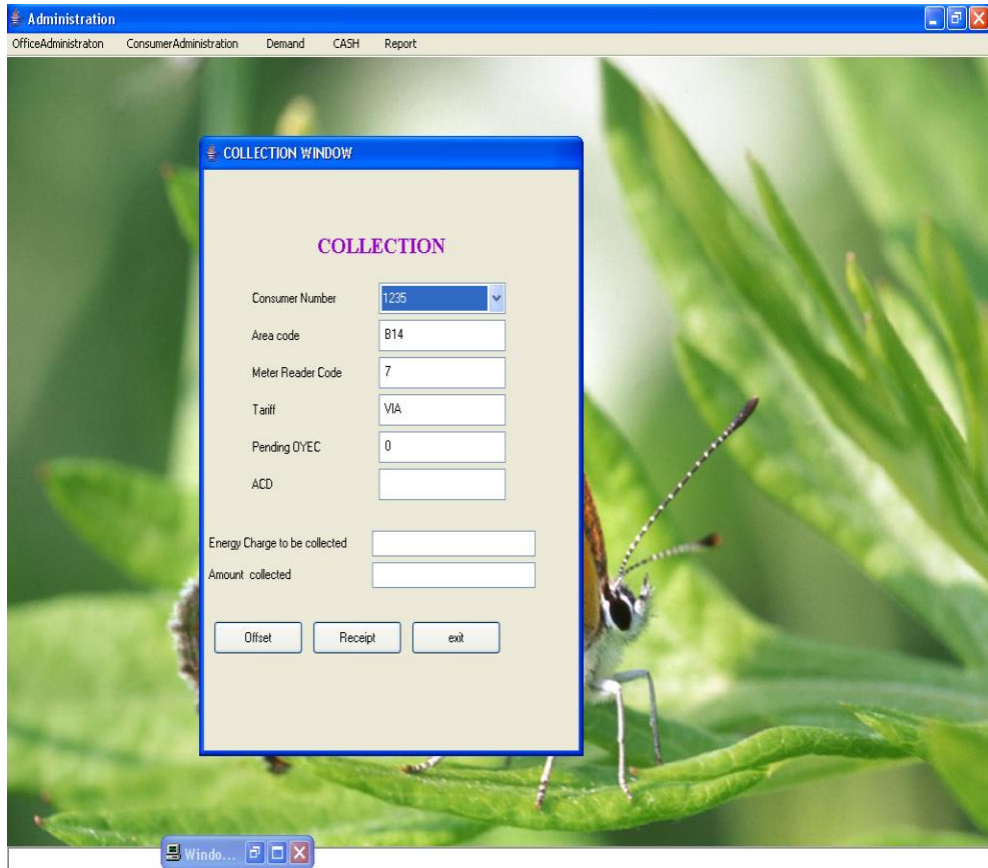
Administration

OfficeAdministraton ConsumerAdministration Demand CASH Report

COLLECTION WINDOW

COLLECTION

Consumer Number 1235

Area code B14

Meter Reader Code 7

Tariff VIA

Pending OYEC 0

ACD

Energy Charge to be collected

Amount collected

Offset Receipt exit

Windo...